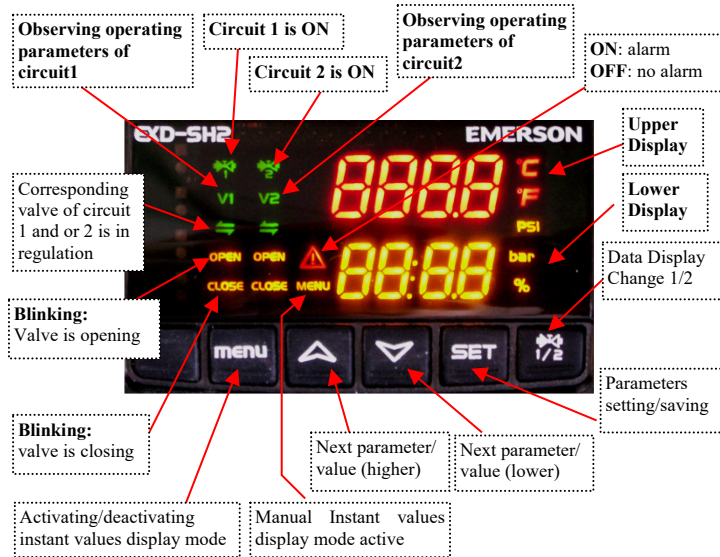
Observing operating parameters of circuit1

Circuit 1 is ON

Circuit 2 is ON

Observing operating parameters of circuit2

ON: alarm
OFF: no alarm

EXD-SH2

EMERSON

Upper Display

Lower Display

V1

V2

°C

°F

PSI

bar

%

Corresponding valve of circuit 1 and or 2 is in regulation

OPEN OPEN

CLOSE CLOSE MENU

Data Display Change 1/2

Blinking: Valve is opening

menu

SET

1/2

Parameters setting/saving

Blinking: valve is closing

Next parameter/ value (higher)

Next parameter/ value (lower)

Activating/deactivating instant values display mode

Manual Instant values display mode active